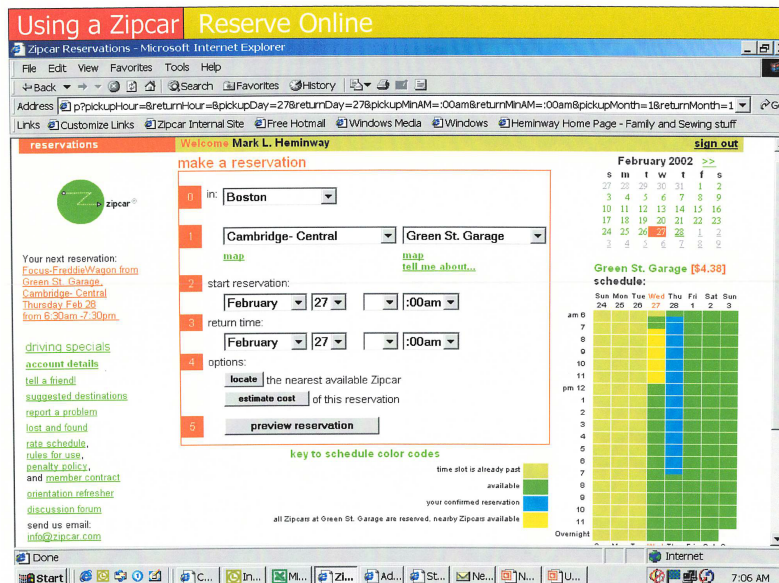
Using a Zipcar Reserve Online

Zipcar Reservations - Microsoft Internet Explorer

File Edit View Favorites Tools Help

Back Search Favorites History

Address p?pickupHour=&returnHour=&pickupDay=27&returnDay=27&pickupMinAM=:00am&returnMinAM=:00am&pickupMonth=1&returnMonth=1

Links Customize Links Zipcar Internal Site Free Hotmail Windows Media Windows Heminway Home Page - Family and Sewing stuff

reservations Welcome Mark L. Heminway sign out

zipcar

Your next reservation: Focus-FreddieWagon from Green St. Garage, Cambridge- Central Thursday Feb 28 from 6:30am -7:30pm

driving specials
account details
tell a friend!
suggested destinations
report a problem
lost and found
rate schedule, rules for use, penalty policy, and member contract
orientation refresher
discussion forum
send us email: info@zipcar.com

make a reservation

0 in: Boston

1 Cambridge- Central Green St. Garage
map map
tell me about...

2 start reservation:
February 27 :00am

3 return time:
February 27 :00am

4 options:
locate the nearest available Zipcar
estimate cost of this reservation

5 preview reservation

February 2002 >>
| s | m | t | w | t | f | s |
|---|---|---|---|---|---|---|
| 27 | 28 | 29 | 30 | 31 | 1 | 2 |
| 3 | 4 | 5 | 6 | 7 | 8 | 9 |
| 10 | 11 | 12 | 13 | 14 | 15 | 16 |
| 17 | 18 | 19 | 20 | 21 | 22 | 23 |
| 24 | 25 | 26 | 27 | 28 | 1 | 2 |
| 3 | 4 | 5 | 6 | 7 | 8 | 9 |

Green St. Garage [$4.38] schedule:
Sun Mon Tue Wed Thu Fri Sat Sun
24 25 26 27 28 1 2 3
am 6 7 8 9 10 11 pm 12 1 2 3 4 5 6 7 8 9 10 11 Overnight

key to schedule color codes
time slot is already past
available
your confirmed reservation
all Zipcars at Green St. Garage are reserved, nearby Zipcars available

Done Internet
Start C... In... Mi... Zi... Ad... St... Ne... N... U... 7:06 AM